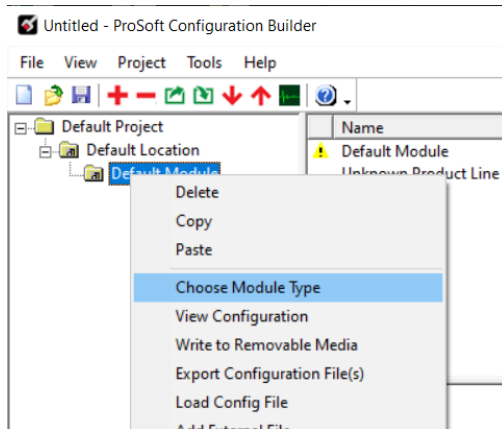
Untitled - ProSoft Configuration Builder

File View Project Tools Help

Default Project
Default Location
Default Module

Name
Default Module
Unknown Product Line

Delete
Copy
Paste
Choose Module Type
View Configuration
Write to Removable Media
Export Configuration File(s)
Load Config File
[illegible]